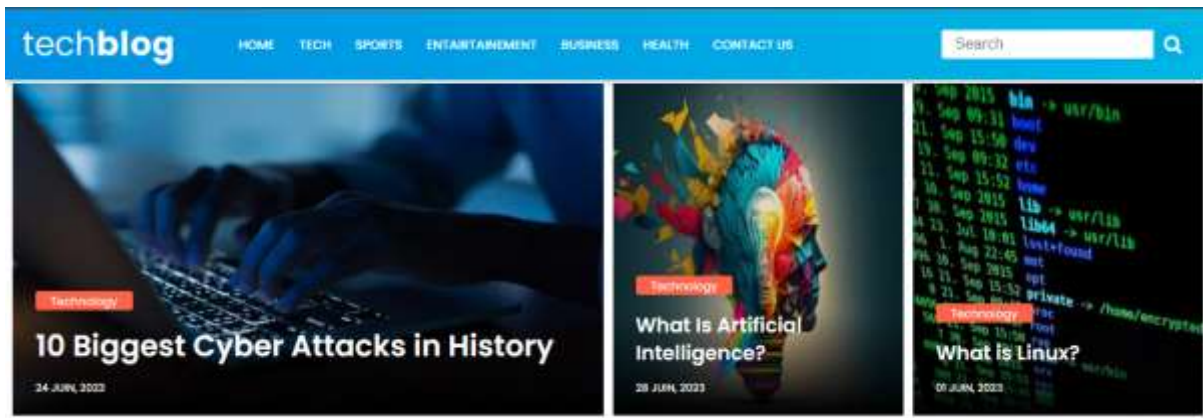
techblog

HOME TECH SPORTS ENTAIRTAINEMENT BUSINESS HEALTH CONTACT US

Search

Technology

10 Biggest Cyber Attacks in History

24 JUIN, 2023

Technology

What is Artificial Intelligence?

28 JUIN, 2023

Sep 2015 bin -> usr/bin
Sep 09:31 boot
Sep 15:50 dev
Sep 09:32 etc
Sep 15:52 home
Sep 2015 lib -> usr/lib
Sep 2015 lib64 -> usr/lib
Jul 10:01 lost+found
Aug 22:45 mnt
Sep 2015 opt
Sep 15:52 private -> /home/encrypted
root

Technology

What is Linux?

01 JUIN, 2023